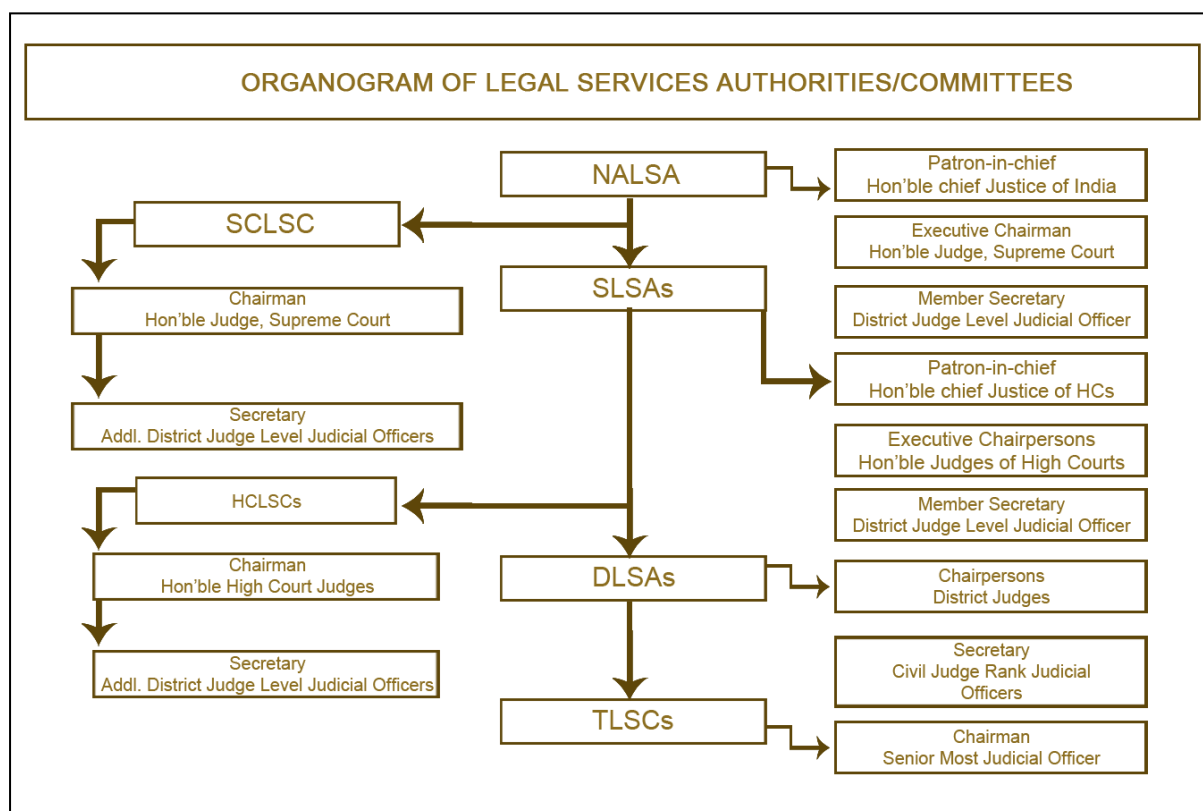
ORGANOGRAM OF LEGAL SERVICES AUTHORITIES/COMMITTEES

NALSA

Patron-in-chief
Hon'ble chief Justice of India

Executive Chairman
Hon'ble Judge, Supreme Court

Member Secretary
District Judge Level Judicial Officer

SCLSC

Chairman
Hon'ble Judge, Supreme Court

Secretary
Addl. District Judge Level Judicial Officers

SLSAs

Patron-in-chief
Hon'ble chief Justice of HCs

Executive Chairpersons
Hon'ble Judges of High Courts

Member Secretary
District Judge Level Judicial Officer

HCLSCs

Chairman
Hon'ble High Court Judges

Secretary
Addl. District Judge Level Judicial Officers

DLSAs

Chairpersons
District Judges

Secretary
Civil Judge Rank Judicial Officers

TLSCs

Chairman
Senior Most Judicial Officer